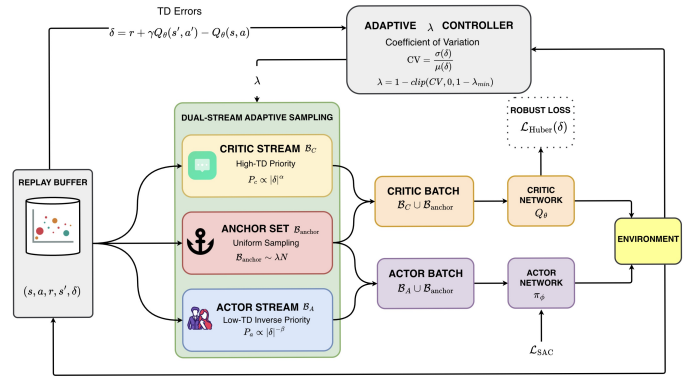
TD Errors

$\delta = r + \gamma Q_\theta(s', a') - Q_\theta(s, a)$

ADAPTIVE $\lambda$ CONTROLLER

Coefficient of Variation

$\mathrm{CV} = \frac{\sigma(\delta)}{\mu(\delta)}$

$\lambda = 1 - clip(CV, 0, 1 - \lambda_{\min})$

$\lambda$

DUAL-STREAM ADAPTIVE SAMPLING

CRITIC STREAM $\mathcal{B}_C$

High-TD Priority

$P_c \propto |\delta|^\alpha$

ANCHOR SET $\mathcal{B}_{\text{anchor}}$

Uniform Sampling

$\mathcal{B}_{\text{anchor}} \sim \lambda N$

ACTOR STREAM $\mathcal{B}_A$

Low-TD Inverse Priority

$P_a \propto |\delta|^{-\beta}$

REPLAY BUFFER

$(s, a, r, s', \delta)$

ROBUST LOSS

$\mathcal{L}_{\text{Huber}}(\delta)$

CRITIC BATCH

$\mathcal{B}_C \cup \mathcal{B}_{\text{anchor}}$

CRITIC NETWORK

$Q_\theta$

ACTOR BATCH

$\mathcal{B}_A \cup \mathcal{B}_{\text{anchor}}$

ACTOR NETWORK

$\pi_\phi$

$\mathcal{L}_{\text{SAC}}$

ENVIRONMENT